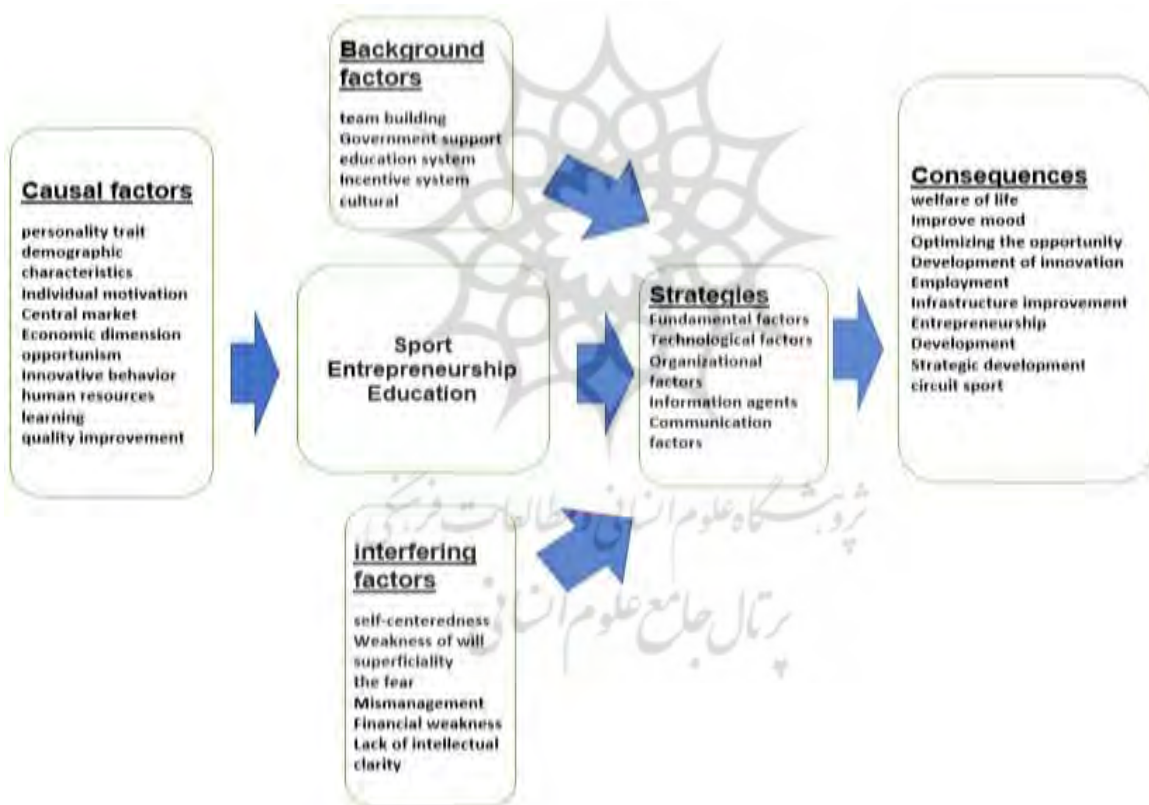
Background factors

team building
Government support
education system
incentive system
cultural

Causal factors

personality trait
demographic characteristics
individual motivation
Central market
Economic dimension
opportunism
innovative behavior
human resources
learning
quality improvement

Sport Entrepreneurship Education

Strategies
Fundamental factors
Technological factors
Organizational factors
information agents
Communication factors

Consequences
welfare of life
Improve mood
Optimizing the opportunity
Development of innovation
Employment
Infrastructure improvement
Entrepreneurship Development
Strategic development circuit sport

interfering factors

self-centeredness
Weakness of will
superficiality
the fear
Mismanagement
Financial weakness
Lack of intellectual clarity

پژوهشگاه علوم انسانی و مطالعات فرهنگی
پرتال جامع علوم انسانی